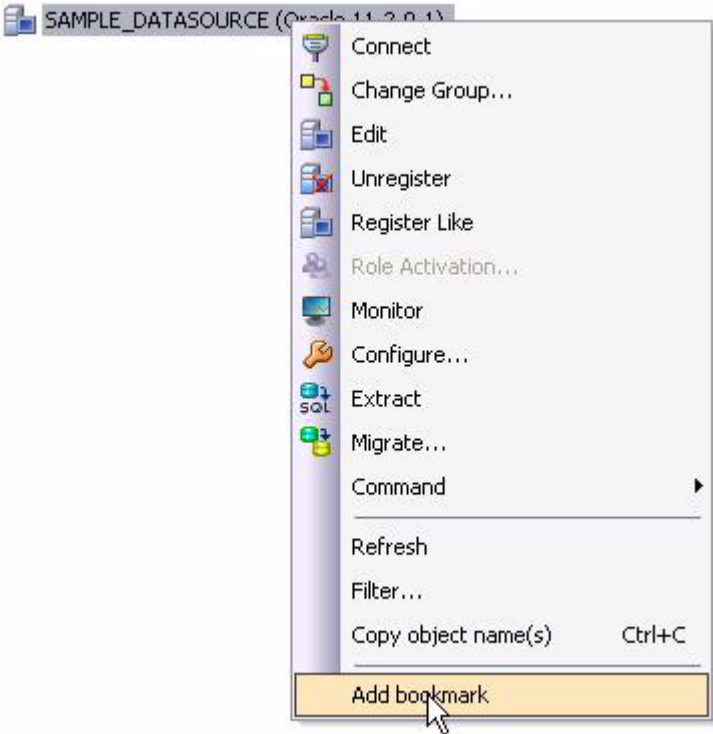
SAMPLE_DATASOURCE (Oracle 11.2.0.1)

Connect
Change Group...
Edit
Unregister
Register Like
Role Activation...
Monitor
Configure...
SQL
Extract
Migrate...
Command
Refresh
Filter...
Copy object name(s) Ctrl+C
Add bookmark